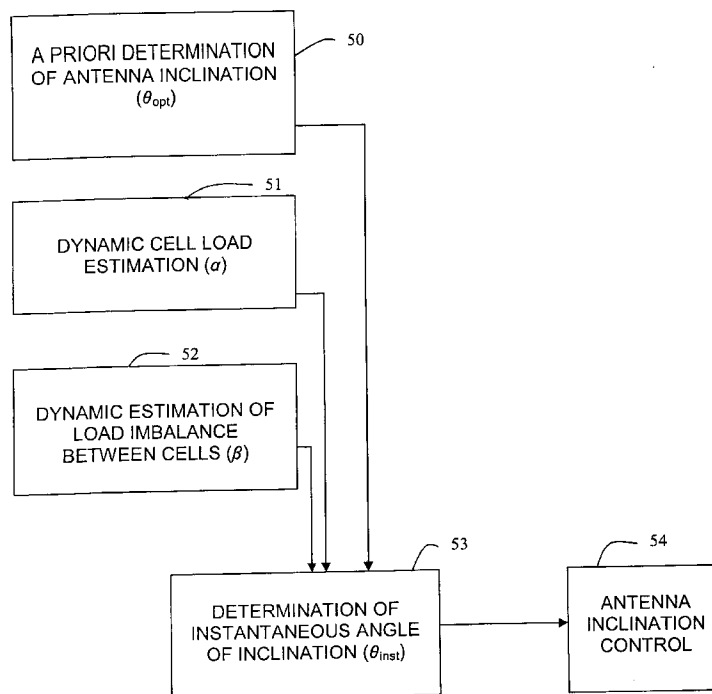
A PRIORI DETERMINATION OF ANTENNA INCLINATION ($\theta_{opt}$)

50

51

DYNAMIC CELL LOAD ESTIMATION ($\alpha$)

52

DYNAMIC ESTIMATION OF LOAD IMBALANCE BETWEEN CELLS ($\beta$)

53

DETERMINATION OF INSTANTANEOUS ANGLE OF INCLINATION ($\theta_{inst}$)

54

ANTENNA INCLINATION CONTROL